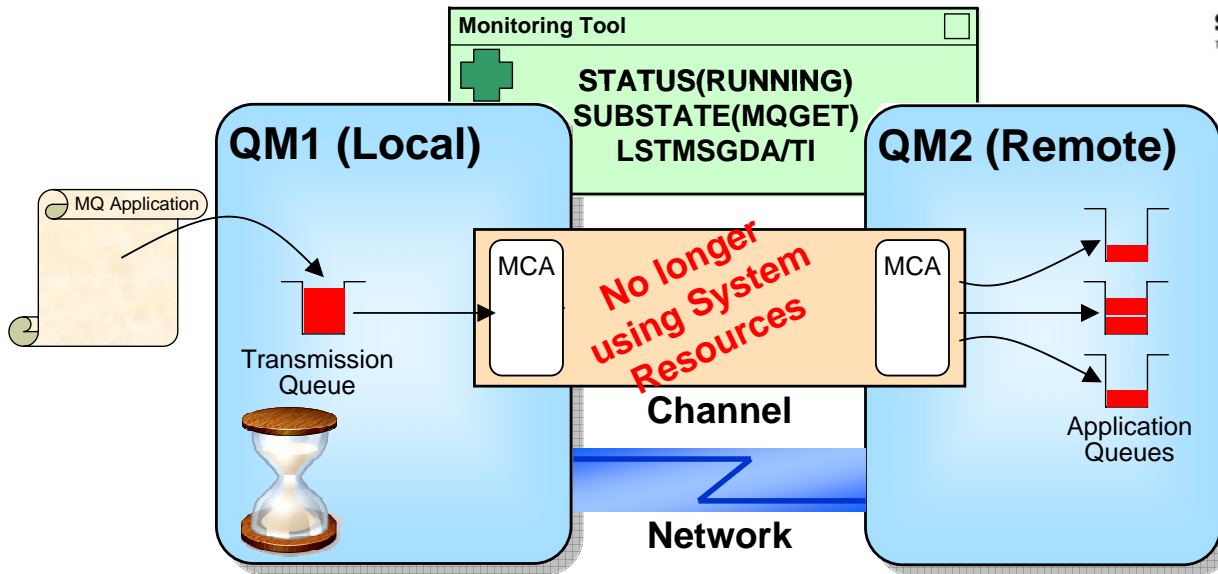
Monitoring Tool

STATUS(RUNNING)
SUBSTATE(MQGET)
LSTMSGDA/TI

QM1 (Local)

QM2 (Remote)

MQ Application

MCA

No longer using System Resources

MCA

Transmission Queue

Channel

Application Queues

Network